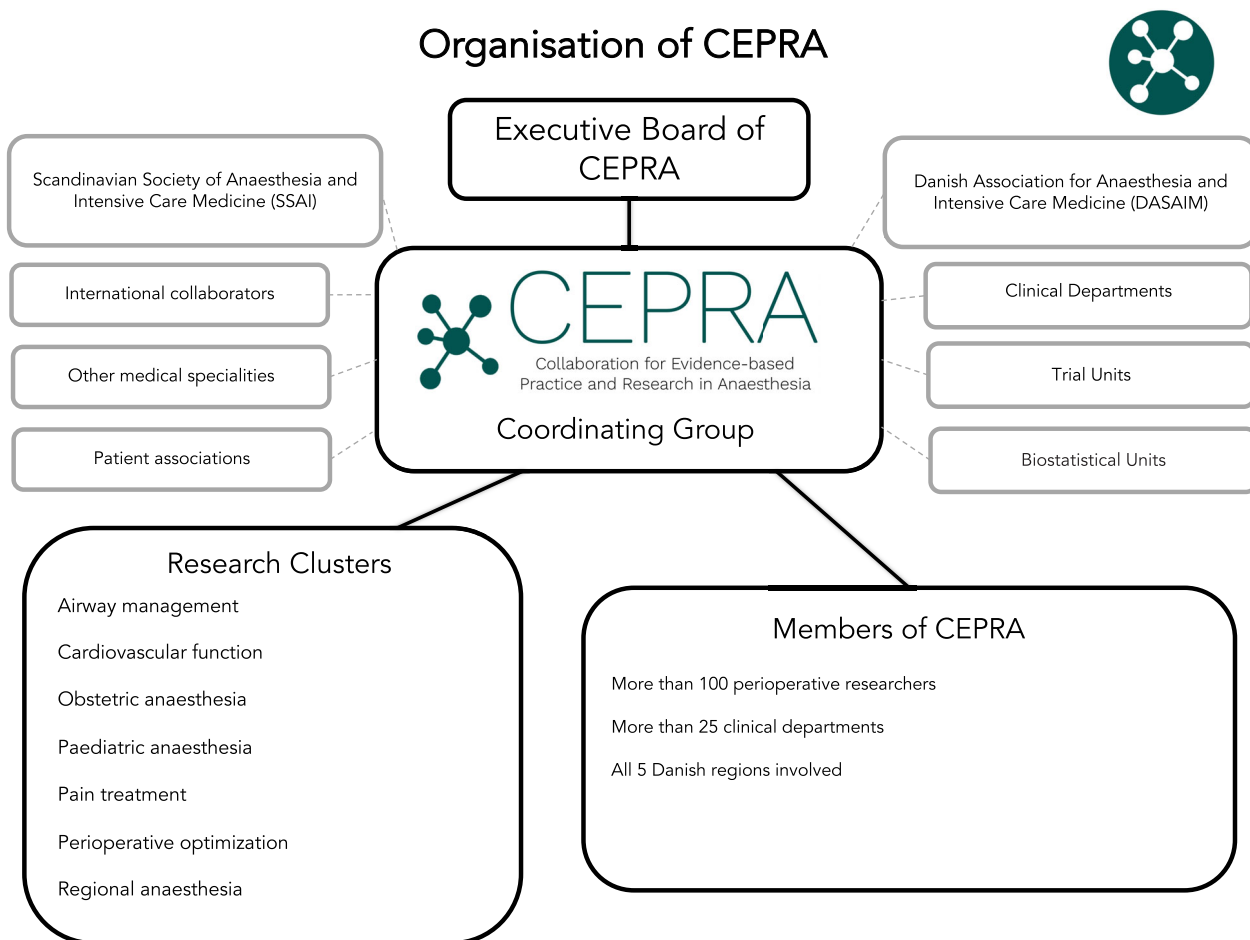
Organisation of CEPRA

Executive Board of CEPRA

Scandinavian Society of Anaesthesia and Intensive Care Medicine (SSAI)

Danish Association for Anaesthesia and Intensive Care Medicine (DASAIM)

International collaborators

Other medical specialities

Patient associations

CEPRA
Collaboration for Evidence-based Practice and Research in Anaesthesia

Coordinating Group

Clinical Departments

Trial Units

Biostatistical Units

Research Clusters

Airway management

Cardiovascular function

Obstetric anaesthesia

Paediatric anaesthesia

Pain treatment

Perioperative optimization

Regional anaesthesia

Members of CEPRA

More than 100 perioperative researchers

More than 25 clinical departments

All 5 Danish regions involved